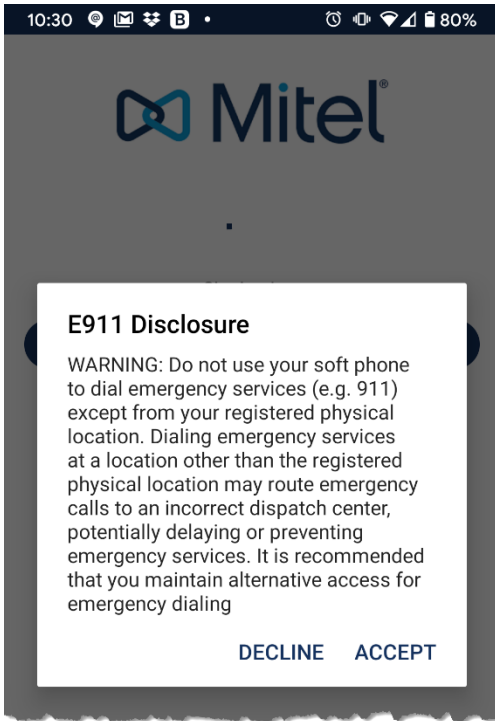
10:30 80%

Mitel®

E911 Disclosure

WARNING: Do not use your soft phone to dial emergency services (e.g. 911) except from your registered physical location. Dialing emergency services at a location other than the registered physical location may route emergency calls to an incorrect dispatch center, potentially delaying or preventing emergency services. It is recommended that you maintain alternative access for emergency dialing

DECLINE ACCEPT